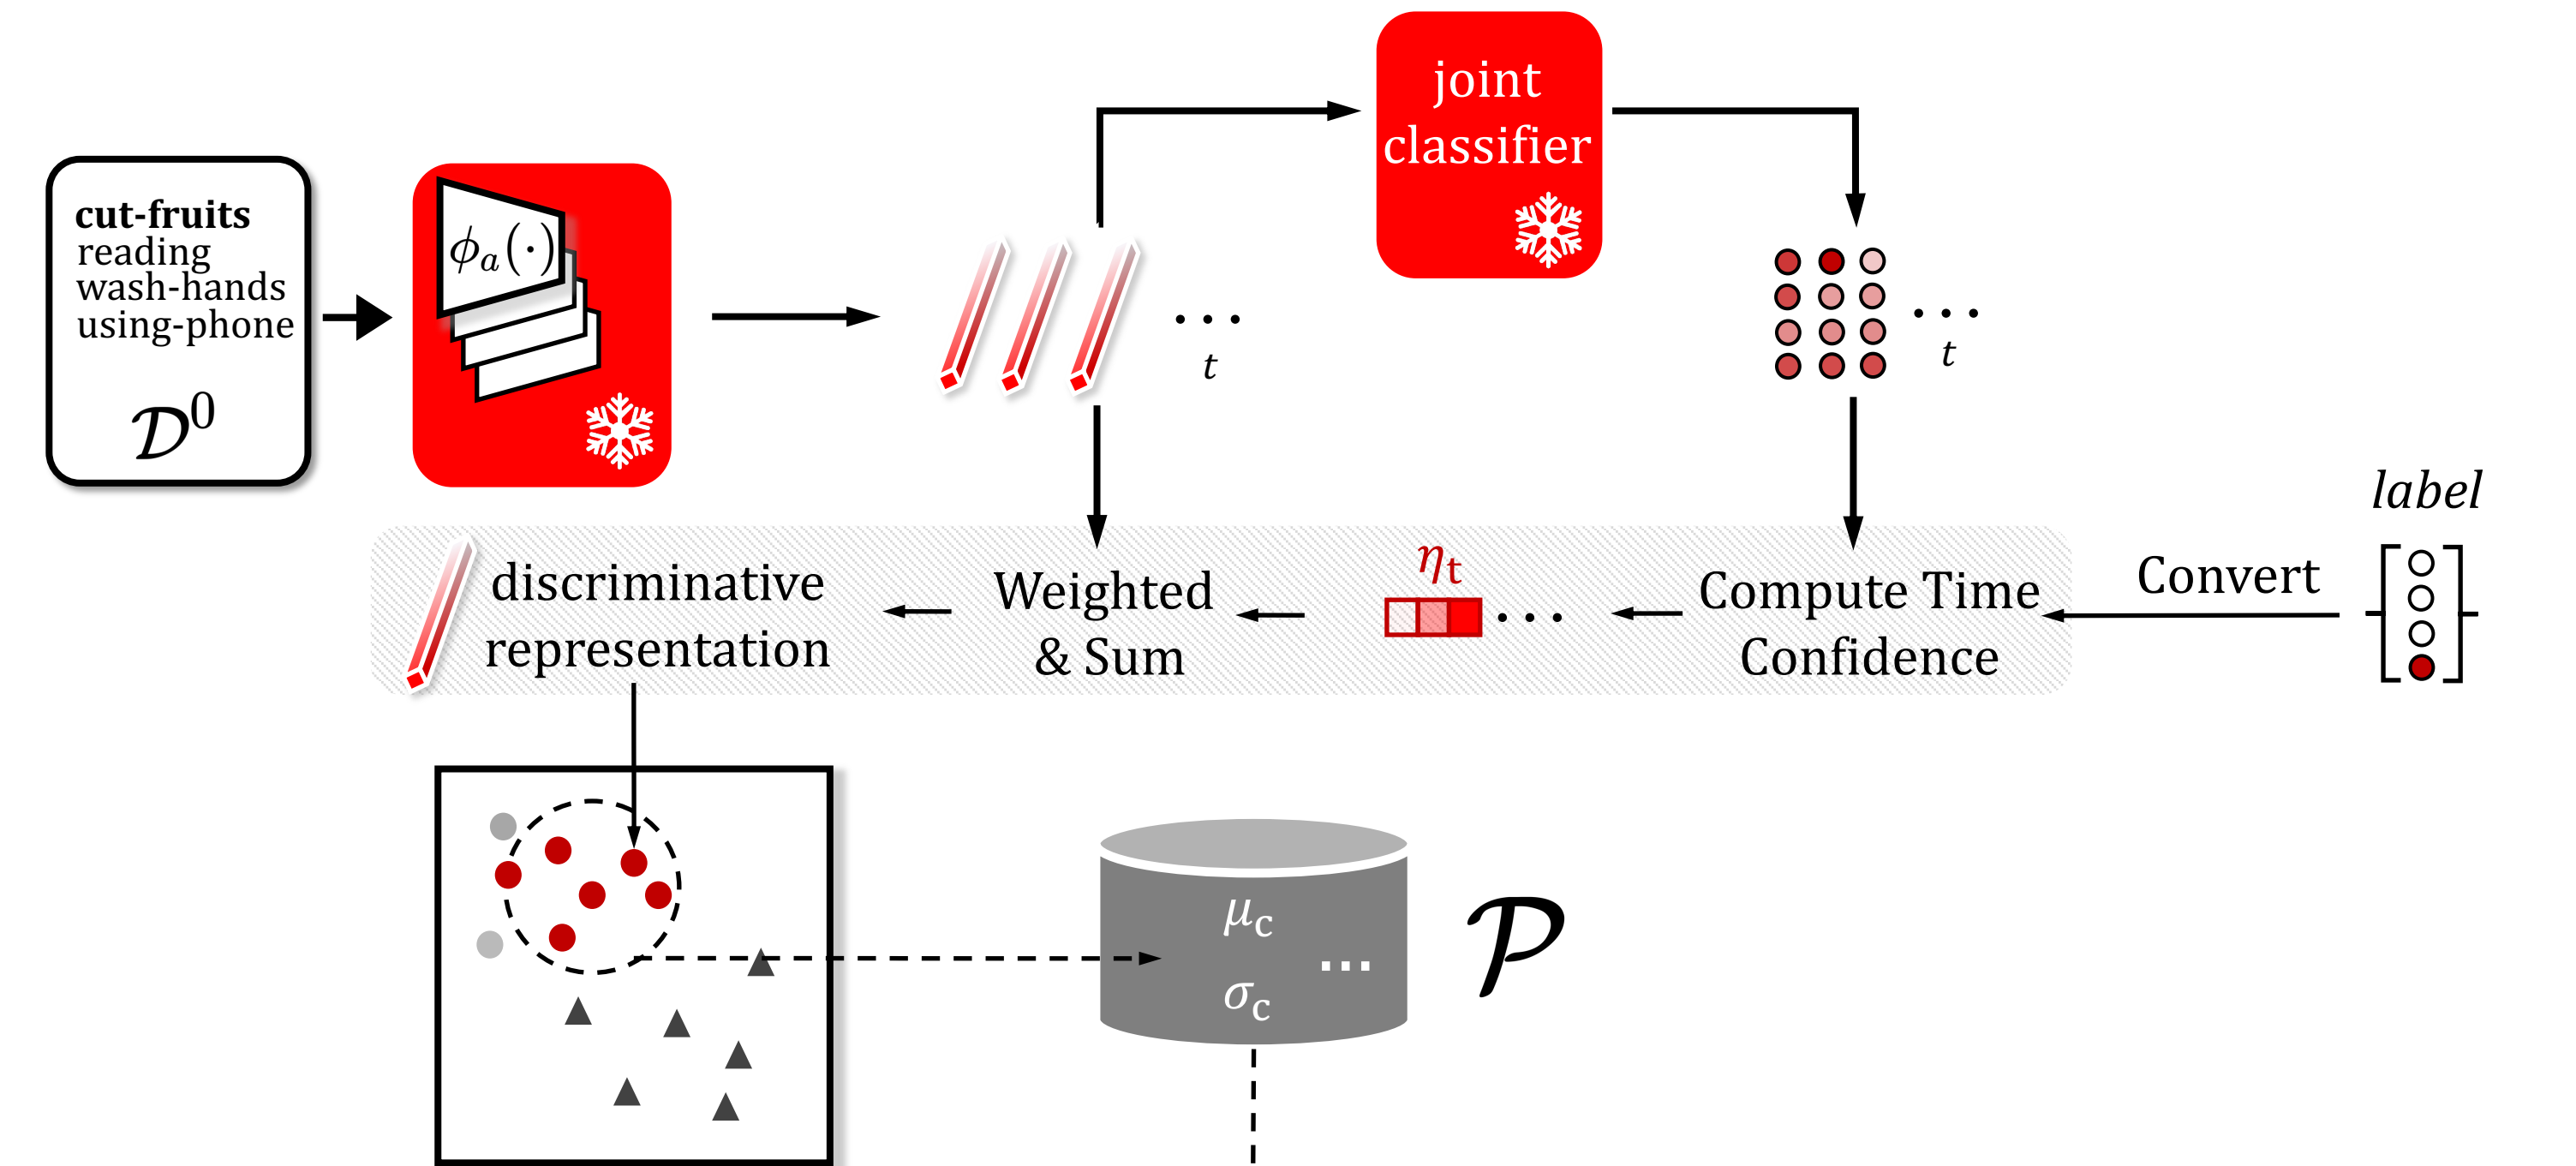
**cut-fruits**
reading
wash-hands
using-phone

$\mathcal{D}^0$

$\phi_a(\cdot)$

joint classifier

$\cdots$
$t$

$\cdots$
$t$

label

discriminative representation

Weighted & Sum

$\eta_t$

$\cdots$

Compute Time Confidence

Convert

$\mu_c$
$\sigma_c$
...

$\mathcal{P}$